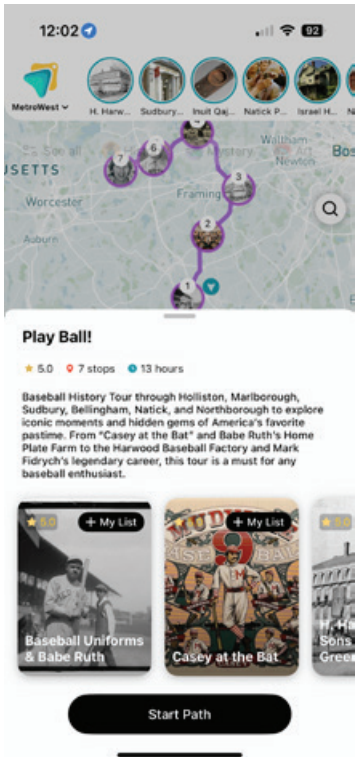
12:02

92

MetroWest

H. Harw...

Sudbury...

Inuit Qaj...

Natick P...

Israel H...

N

USETTS

Worcester

Auburn

Waltham

Newton

Bos

Framing

7

6

3

2

1

Play Ball!

5.0

7 stops

13 hours

Baseball History Tour through Holliston, Marlborough, Sudbury, Bellingham, Natick, and Northborough to explore iconic moments and hidden gems of America's favorite pastime. From "Casey at the Bat" and Babe Ruth's Home Plate Farm to the Harwood Baseball Factory and Mark Fidrych's legendary career, this tour is a must for any baseball enthusiast.

5.0

+ My List

Baseball Uniforms & Babe Ruth

+ My List

Casey at the Bat

5.0

H. Ha Sons Gree

Start Path